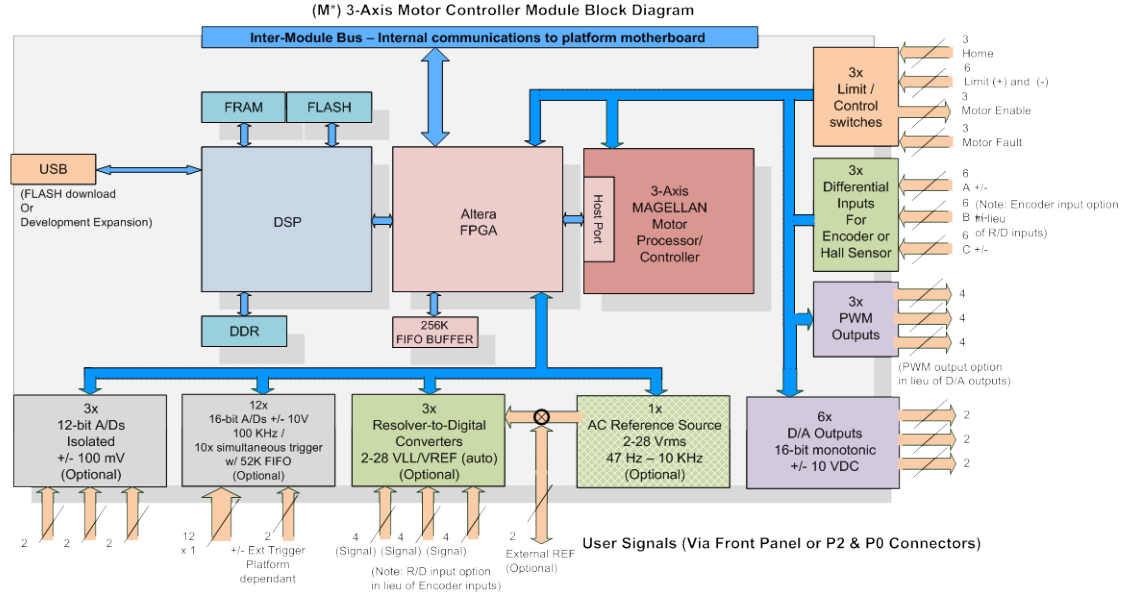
(M*) 3-Axis Motor Controller Module Block Diagram

Inter-Module Bus – Internal communications to platform motherboard

FRAM

FLASH

USB

(FLASH download
Or
Development Expansion)

DSP

Altera
FPGA

Host Port

3-Axis
MAGELLAN
Motor
Processor/
Controller

DDR

256K
FIFO BUFFER

3x
Limit /
Control
switches

3
Home
6
Limit (+) and (-)
3
Motor Enable
3
Motor Fault

3x
Differential
Inputs
For
Encoder or
Hall Sensor

6
A +/-
6
B +/-
6
C +/-

(Note: Encoder input option in lieu of R/D inputs)

3x
PWM
Outputs

4
4
4

(PWM output option in lieu of D/A outputs)

6x
D/A Outputs
16-bit monotonic
+/- 10 VDC

2
2
2

3x
12-bit A/Ds
Isolated
+/- 100 mV
(Optional)

12x
16-bit A/Ds +/- 10V
100 KHz /
10x simultaneous trigger
w/ 52K FIFO
(Optional)

3x
Resolver-to-Digital
Converters
2-28 VLL/VREF (auto)
(Optional)

1x
AC Reference Source
2-28 Vrms
47 Hz – 10 KHz
(Optional)

2
2
2

12
x 1

2
+/- Ext Trigger
Platform
dependant

4
(Signal)
4
(Signal)
4
(Signal)

(Note: R/D input option in lieu of Encoder inputs)

2
External REF
(Optional)

User Signals (Via Front Panel or P2 & P0 Connectors)